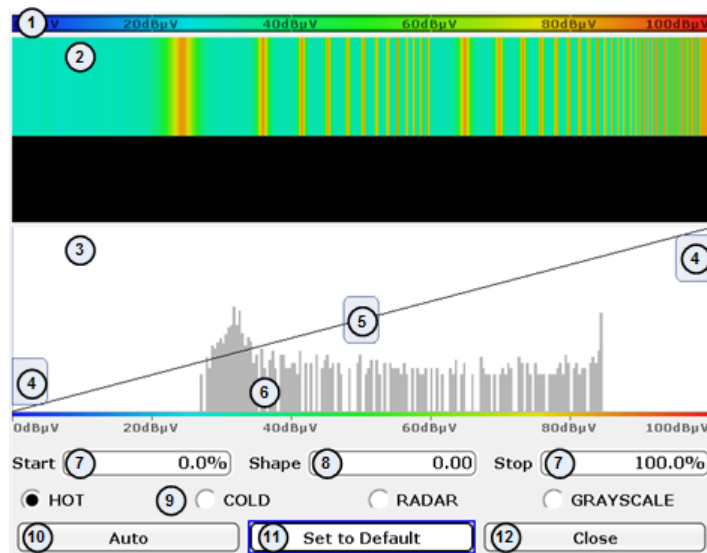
1 20dBµV 40dBµV 60dBµV 80dBµV 100dBµV

2

3

4

5

4

6

0dBµV 20dBµV 40dBµV 60dBµV 80dBµV 100dBµV

Start 7 0.0% Shape 8 0.00 Stop 7 100.0%

HOT 9 COLD RADAR GRAYSCALE

10 Auto 11 Set to Default 12 Close